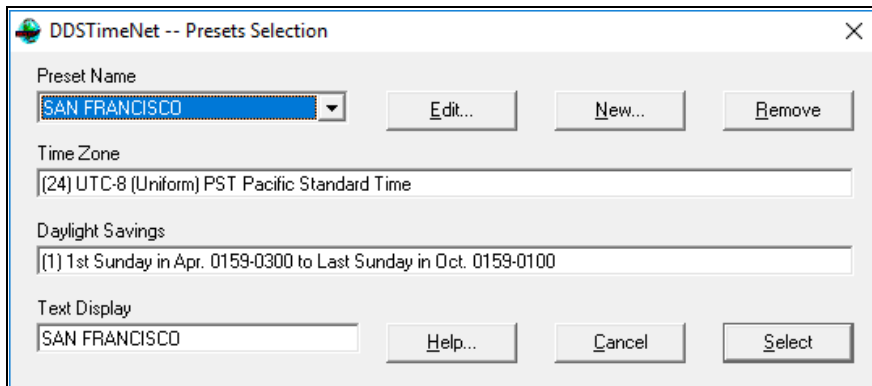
DDSTimeNet -- Presets Selection

×

Preset Name

SAN FRANCISCO

Edit...

New...

Remove

Time Zone

(24) UTC-8 (Uniform) PST Pacific Standard Time

Daylight Savings

(1) 1st Sunday in Apr. 0159-0300 to Last Sunday in Oct. 0159-0100

Text Display

SAN FRANCISCO

Help...

Cancel

Select